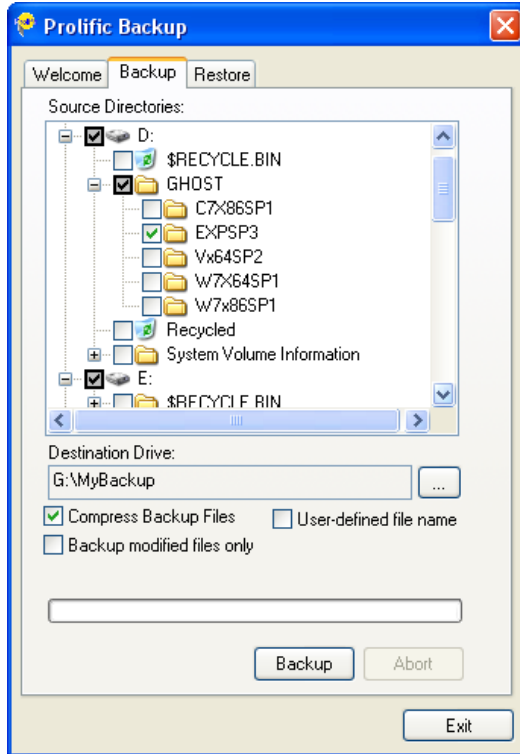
Prolific Backup

Welcome
Backup
Restore

Source Directories:

D:
$RECYCLE.BIN
GHOST
C7X86SP1
EXPSP3
Vx64SP2
W7X64SP1
W7x86SP1
Recycled
System Volume Information
E:
$RECYCLE.BIN

Destination Drive:
G:\MyBackup
...

Compress Backup Files
User-defined file name
Backup modified files only

Backup
Abort

Exit